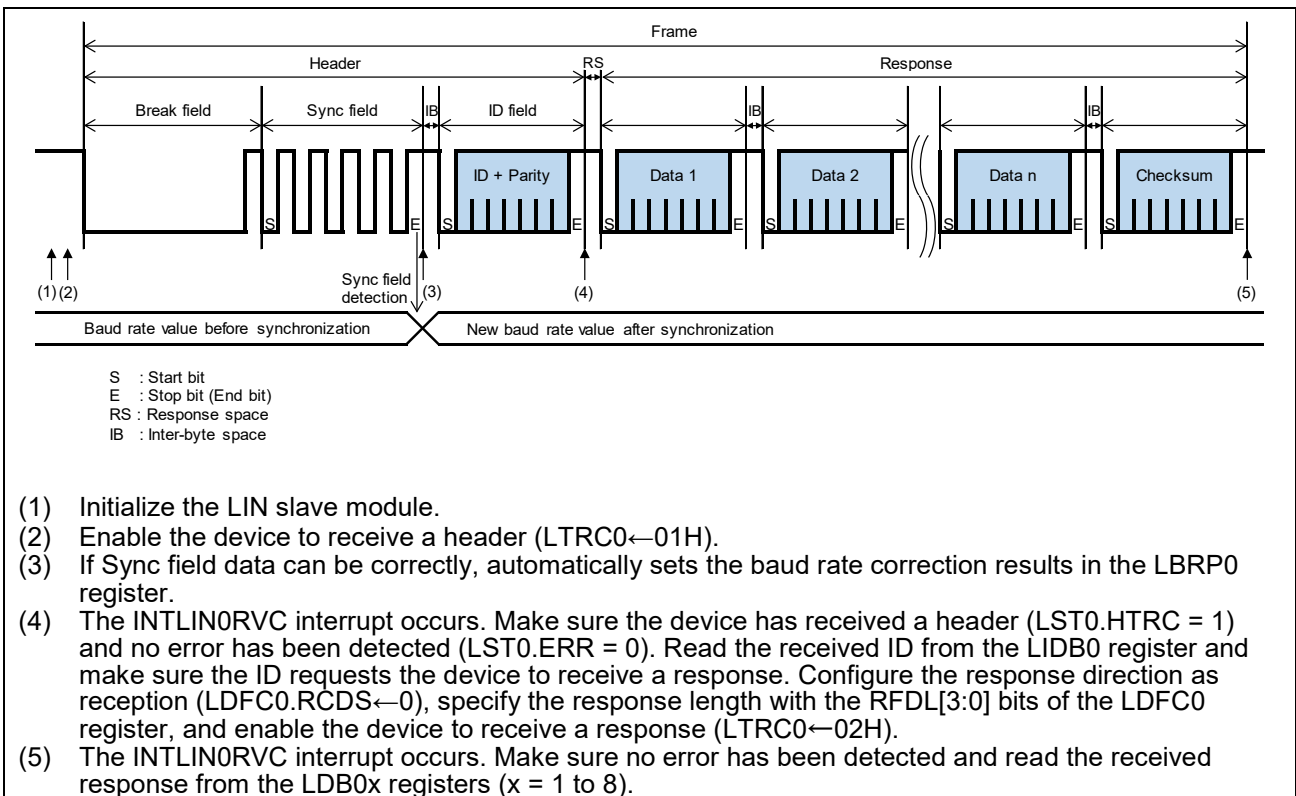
Frame

Header

RS

Response

Break field

Sync field

IB

ID field

IB

IB

S

E

S

ID + Parity

E

S

Data 1

E

S

Data 2

E

S

Data n

E

S

Checksum

E

(1)(2)

Sync field detection

(3)

(4)

(5)

Baud rate value before synchronization

New baud rate value after synchronization

S : Start bit
E : Stop bit (End bit)
RS : Response space
IB : Inter-byte space

(1) Initialize the LIN slave module.
(2) Enable the device to receive a header (LTRC0←01H).
(3) If Sync field data can be correctly, automatically sets the baud rate correction results in the LBRP0 register.
(4) The INTLIN0RVC interrupt occurs. Make sure the device has received a header (LST0.HTRC = 1) and no error has been detected (LST0.ERR = 0). Read the received ID from the LIDB0 register and make sure the ID requests the device to receive a response. Configure the response direction as reception (LDFC0.RCDS←0), specify the response length with the RFDL[3:0] bits of the LDFC0 register, and enable the device to receive a response (LTRC0←02H).
(5) The INTLIN0RVC interrupt occurs. Make sure no error has been detected and read the received response from the LDB0x registers (x = 1 to 8).